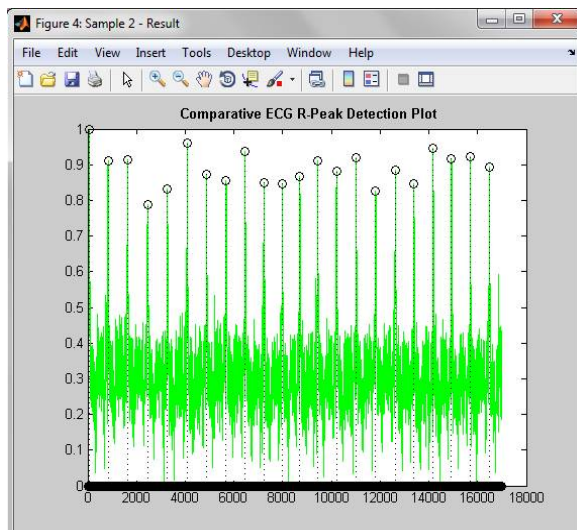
Figure 4: Sample 2 - Result

File Edit View Insert Tools Desktop Window Help

Comparative ECG R-Peak Detection Plot

1
0.9
0.8
0.7
0.6
0.5
0.4
0.3
0.2
0.1
0

0 2000 4000 6000 8000 10000 12000 14000 16000 18000